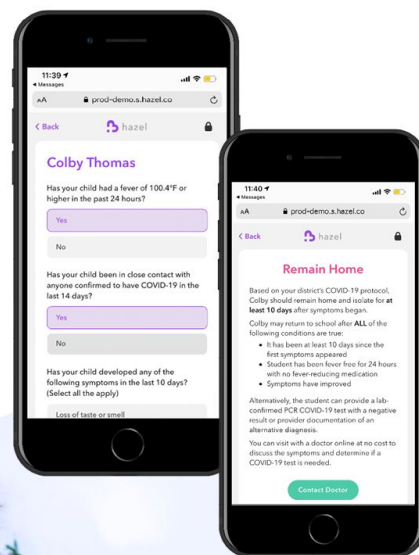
11:39
◂ Messages
AA prod-demo.s.hazel.co

< Back hazel

Colby Thomas

Has your child had a fever of 100.4°F or higher in the past 24 hours?

Yes

No

Has your child been in close contact with anyone confirmed to have COVID-19 in the last 14 days?

Yes

No

Has your child developed any of the following symptoms in the last 10 days? (Select all the apply)

Loss of taste or smell

11:40
◂ Messages
AA prod-demo.s.hazel.co

< Back hazel

Remain Home

Based on your district's COVID-19 protocol, Colby should remain home and isolate for at least 10 days after symptoms began.

Colby may return to school after ALL of the following conditions are true:

- It has been at least 10 days since the first symptoms appeared
- Student has been fever free for 24 hours with no fever-reducing medication
- Symptoms have improved

Alternatively, the student can provide a lab-confirmed PCR COVID-19 test with a negative result or provider documentation of an alternative diagnosis.

You can visit with a doctor online at no cost to discuss the symptoms and determine if a COVID-19 test is needed.

Contact Doctor